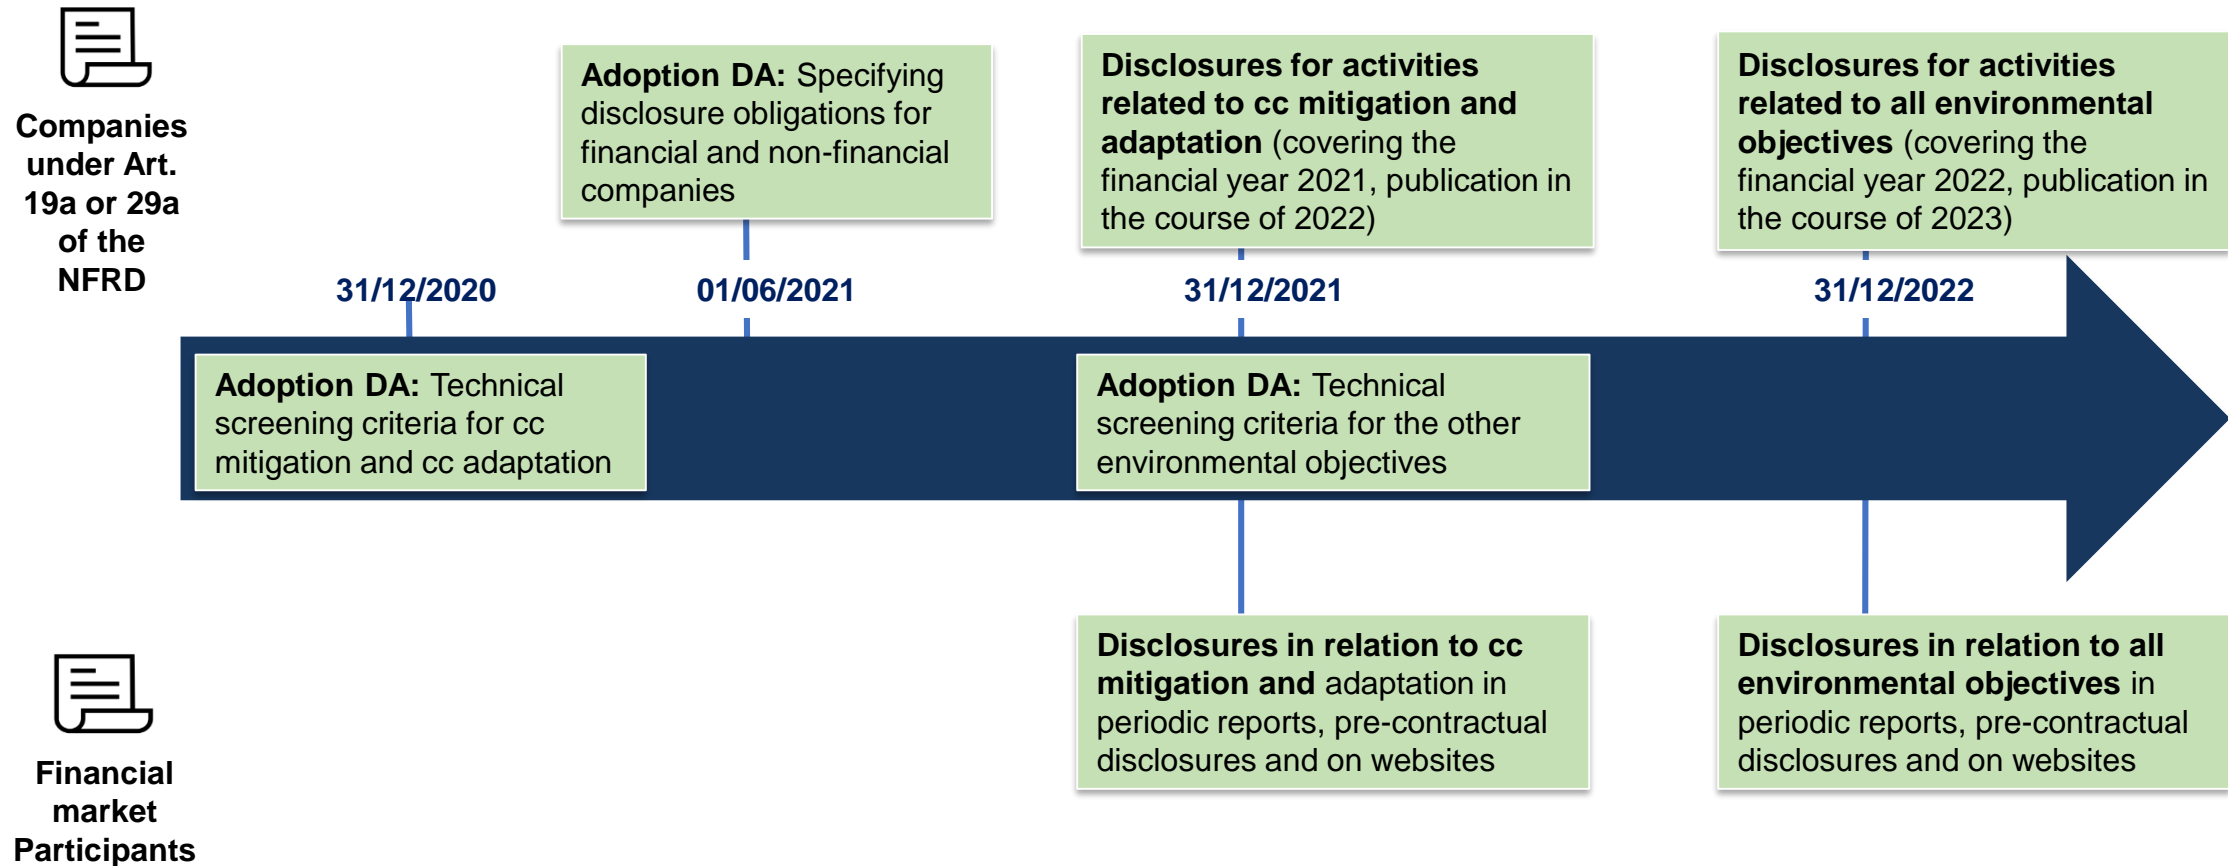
Companies under Art. 19a or 29a of the NFRD

Adoption DA: Specifying disclosure obligations for financial and non-financial companies

Disclosures for activities related to cc mitigation and adaptation (covering the financial year 2021, publication in the course of 2022)

Disclosures for activities related to all environmental objectives (covering the financial year 2022, publication in the course of 2023)

31/12/2020

01/06/2021

31/12/2021

31/12/2022

Adoption DA: Technical screening criteria for cc mitigation and cc adaptation

Adoption DA: Technical screening criteria for the other environmental objectives

Disclosures in relation to cc mitigation and adaptation in periodic reports, pre-contractual disclosures and on websites

Disclosures in relation to all environmental objectives in periodic reports, pre-contractual disclosures and on websites

Financial market Participants